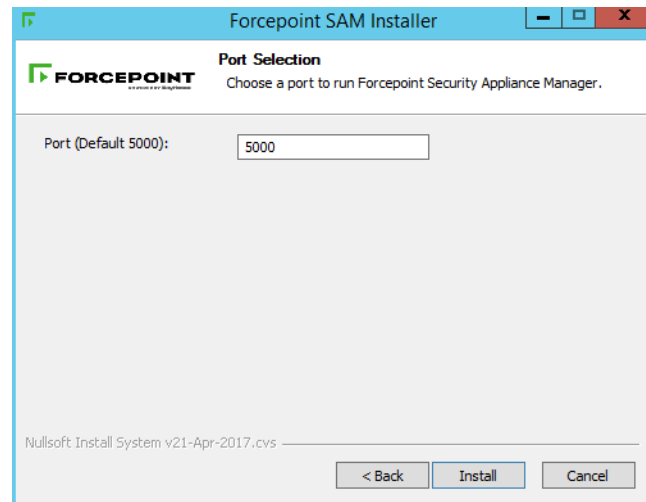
Forcepoint SAM Installer

FORCEPOINT
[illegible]

Port Selection
Choose a port to run Forcepoint Security Appliance Manager.

Port (Default 5000):
5000

Nullsoft Install System v21-Apr-2017.cvs

< Back
Install
Cancel